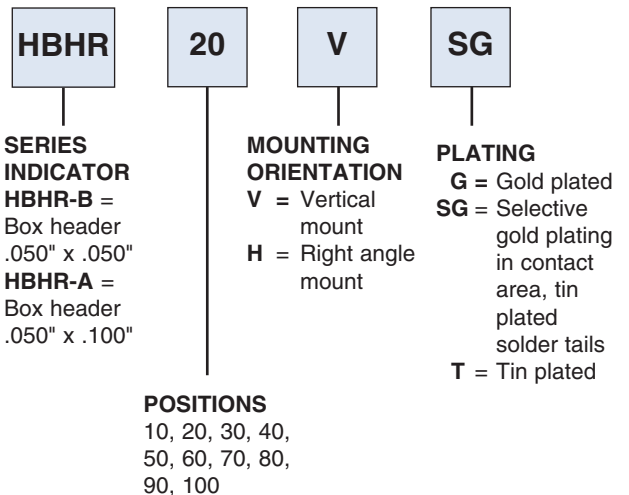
HBHR

20

V

SG

SERIES INDICATOR
HBHR-B = Box header .050" x .050"
HBHR-A = Box header .050" x .100"

MOUNTING ORIENTATION
V = Vertical mount
H = Right angle mount

PLATING
G = Gold plated
SG = Selective gold plating in contact area, tin plated solder tails
T = Tin plated

POSITIONS
10, 20, 30, 40, 50, 60, 70, 80, 90, 100